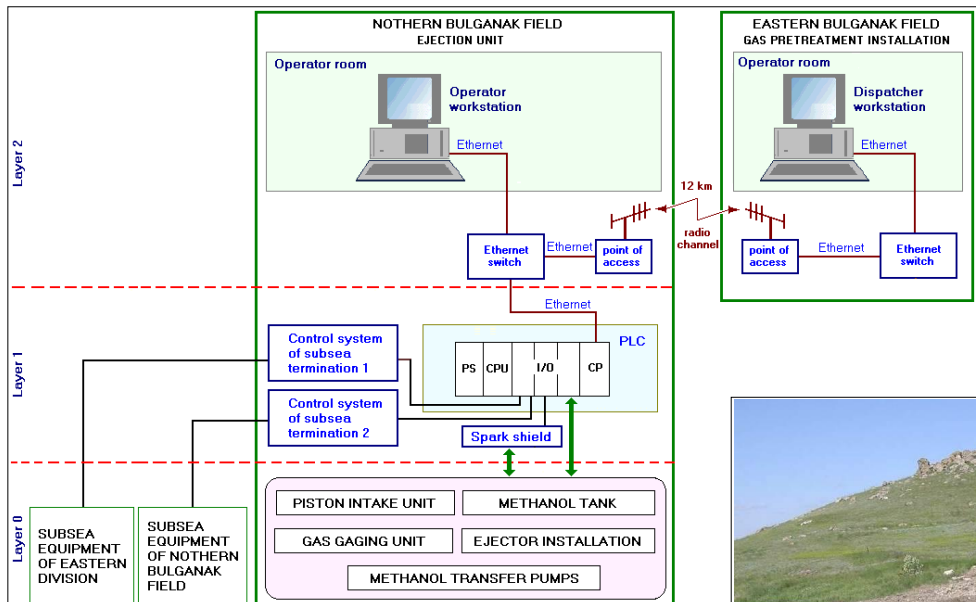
NOTHERN BULGANAK FIELD
EJECTION UNIT

EASTERN BULGANAK FIELD
GAS PRETREATMENT INSTALLATION

Layer 2

Operator room

Operator workstation

Ethernet

Operator room

Dispatcher workstation

Ethernet

12 km

radio channel

Ethernet switch

Ethernet

point of access

point of access

Ethernet

Ethernet switch

Ethernet

Layer 1

Control system of subsea termination 1

PLC

PS

CPU

I/O

CP

Control system of subsea termination 2

Spark shield

Layer 0

SUBSEA EQUIPMENT OF EASTERN DIVISION

SUBSEA EQUIPMENT OF NOTHERN BULGANAK FIELD

PISTON INTAKE UNIT

METHANOL TANK

GAS GAGING UNIT

EJECTOR INSTALLATION

METHANOL TRANSFER PUMPS